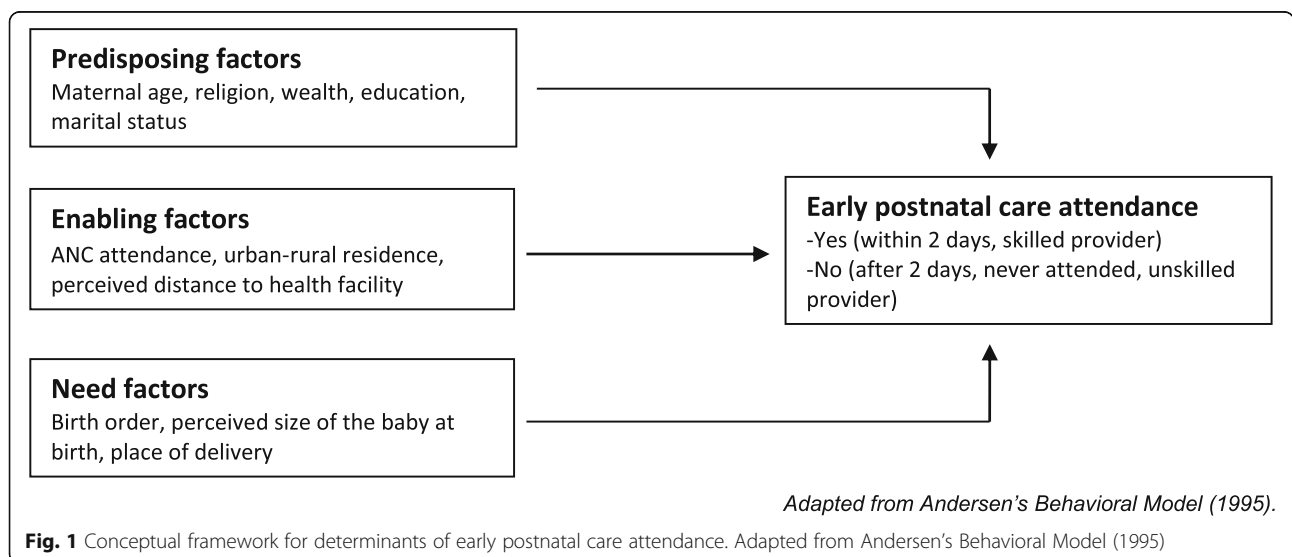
Predisposing factors
Maternal age, religion, wealth, education, marital status

Enabling factors
ANC attendance, urban-rural residence, perceived distance to health facility

Need factors
Birth order, perceived size of the baby at birth, place of delivery

Early postnatal care attendance
-Yes (within 2 days, skilled provider)
-No (after 2 days, never attended, unskilled provider)

Adapted from Andersen's Behavioral Model (1995).

Fig. 1 Conceptual framework for determinants of early postnatal care attendance. Adapted from Andersen's Behavioral Model (1995)